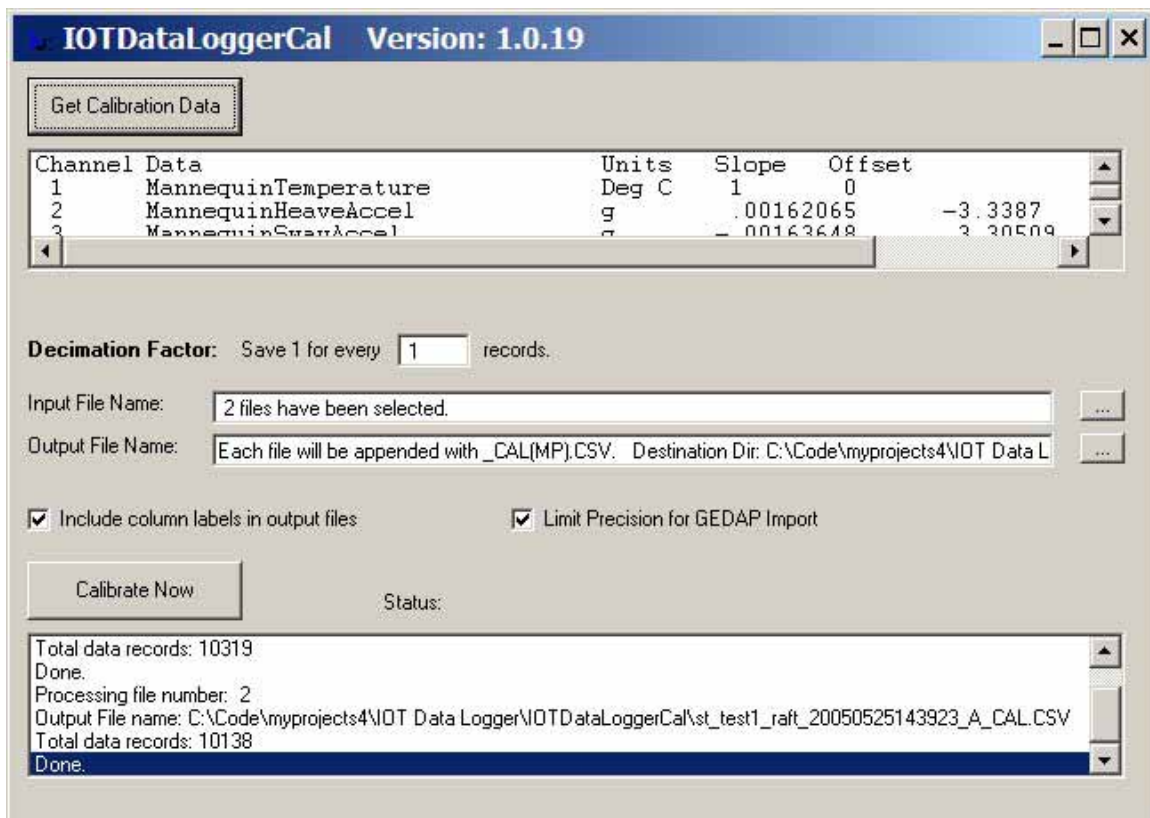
IOTDataLoggerCal Version: 1.0.19

Get Calibration Data

| Channel | Data | Units | Slope | Offset |
|---|---|---|---|---|
| 1 | MannequinTemperature | Deg C | 1 | 0 |
| 2 | MannequinHeaveAccel | g | .00162065 | -3.3387 |
| 3 | MannequinSwayAccel | g | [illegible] | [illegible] |

Decimation Factor: Save 1 for every 1 records.

Input File Name: 2 files have been selected.

Output File Name: Each file will be appended with _CAL(MP).CSV. Destination Dir: C:\Code\myprojects4\IOT Data L

Include column labels in output files

Limit Precision for GEDAP Import

Calibrate Now

Status:

Total data records: 10319
Done.
Processing file number: 2
Output File name: C:\Code\myprojects4\IOT Data Logger\IOTDataLoggerCal\st_test1_raft_20050525143923_A_CAL.CSV
Total data records: 10138
Done.